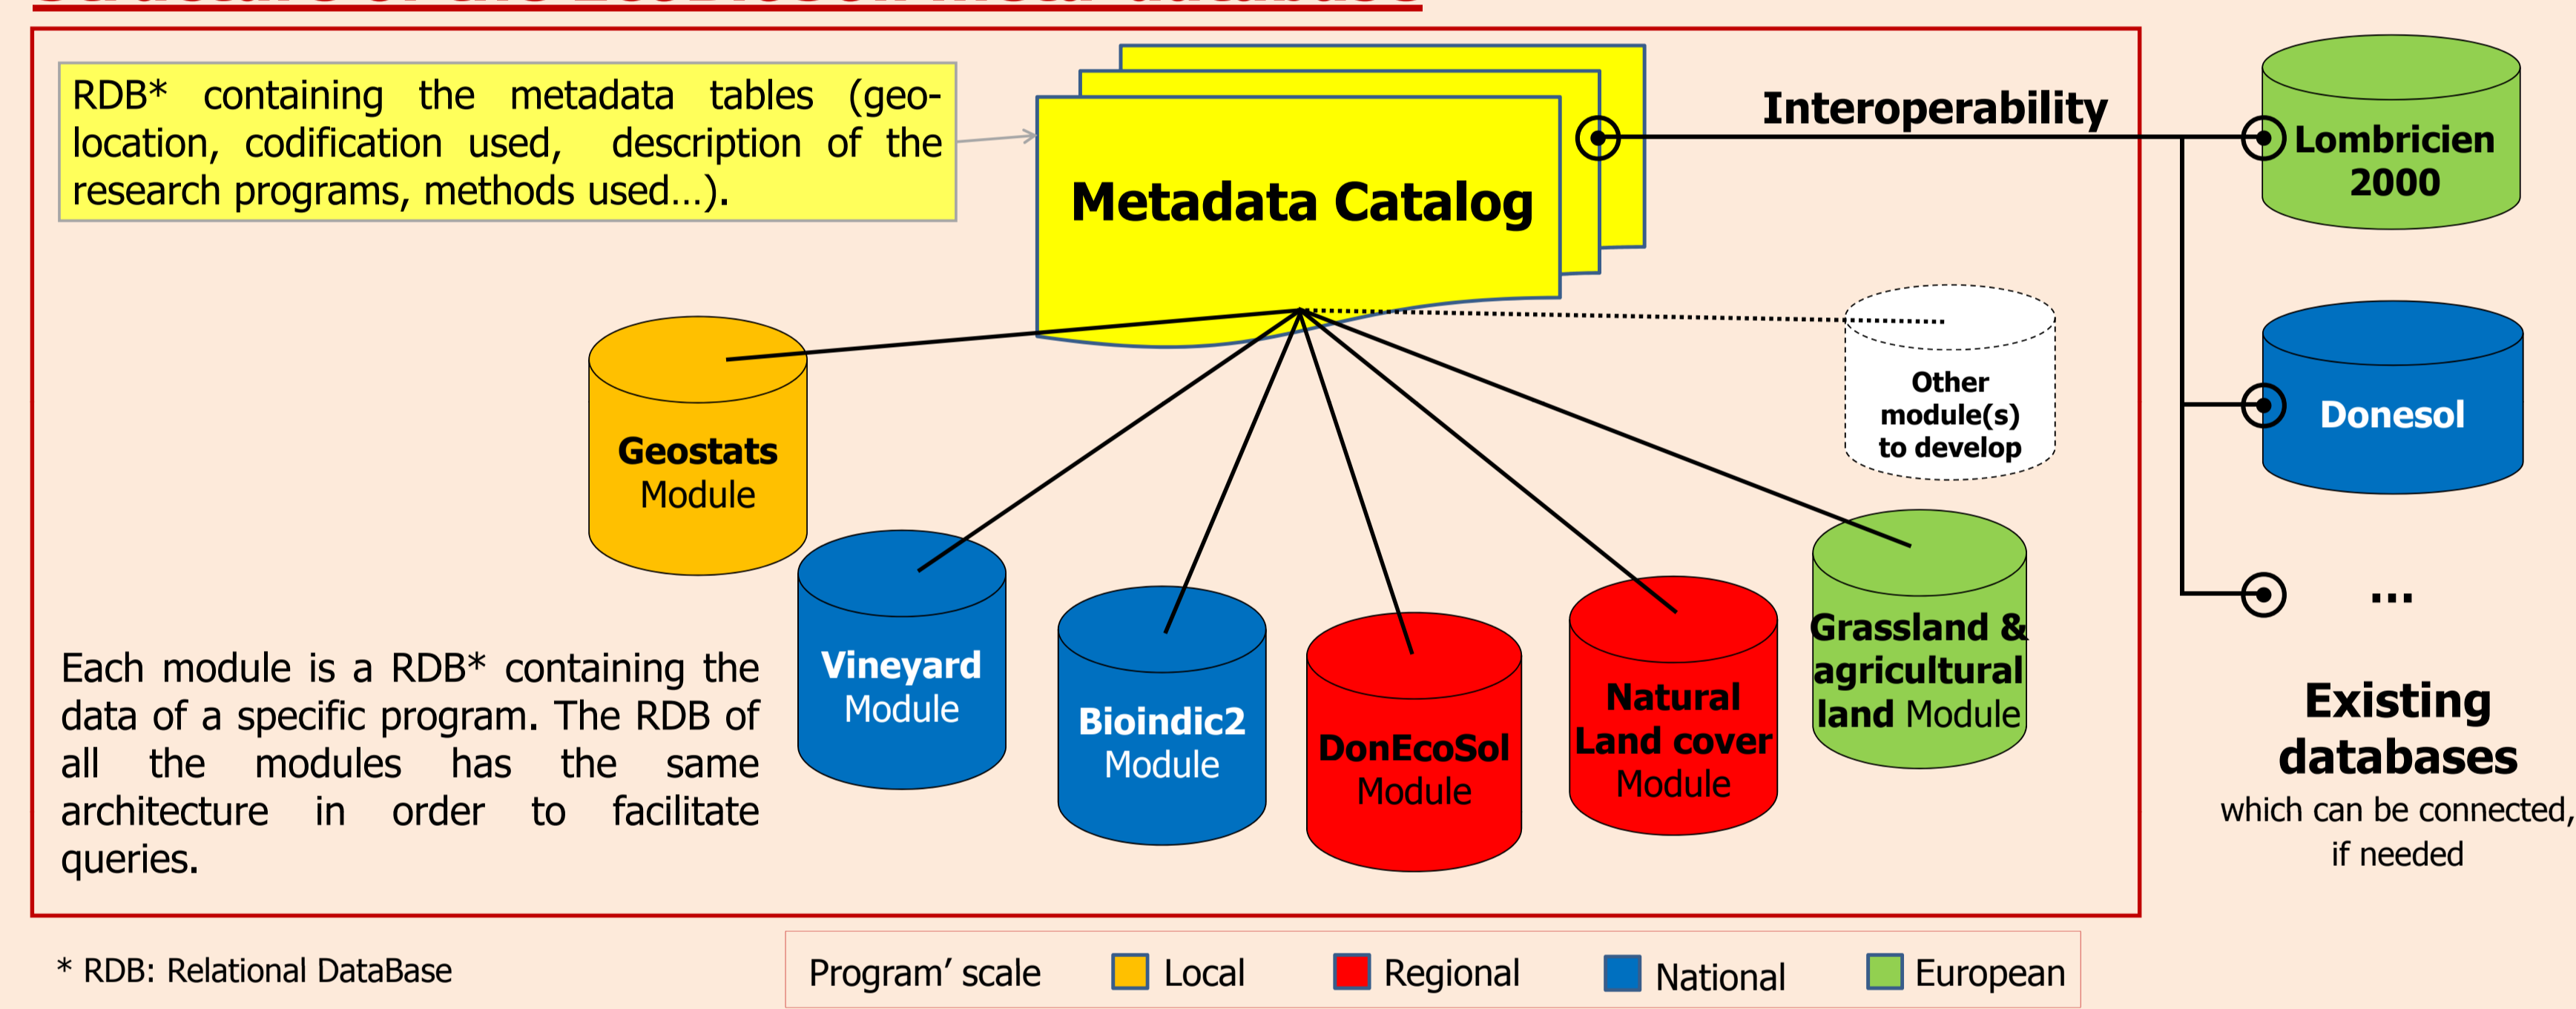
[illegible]

RDB* containing the metadata tables (geo-location, codification used, description of the research programs, methods used…).

Metadata Catalog

Interoperability

Lombricien 2000

Donesol

…

Other module(s) to develop

Geostats Module

Vineyard Module

Bioindic2 Module

DonEcoSol Module

Natural Land cover Module

Grassland & agricultural land Module

Each module is a RDB* containing the data of a specific program. The RDB of all the modules has the same architecture in order to facilitate queries.

Existing databases
which can be connected, if needed

* RDB: Relational DataBase

Program' scale Local Regional National European